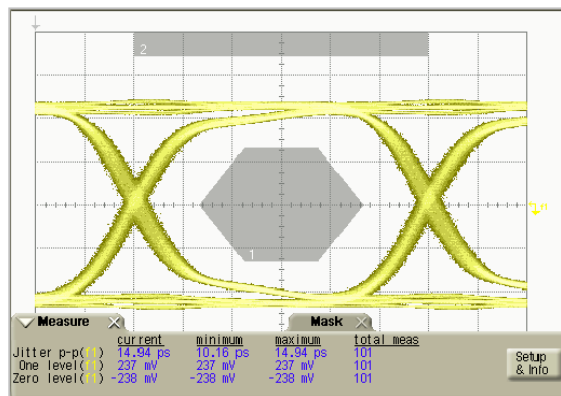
2

1

Measure

Mask

| | current | minimum | maximum | total meas |
|---|---|---|---|---|
| Jitter p-p(f1) | 14.94 ps | 10.16 ps | 14.94 ps | 101 |
| One level(f1) | 237 mV | 237 mV | 237 mV | 101 |
| Zero level(f1) | -238 mV | -238 mV | -238 mV | 101 |

Setup & Info